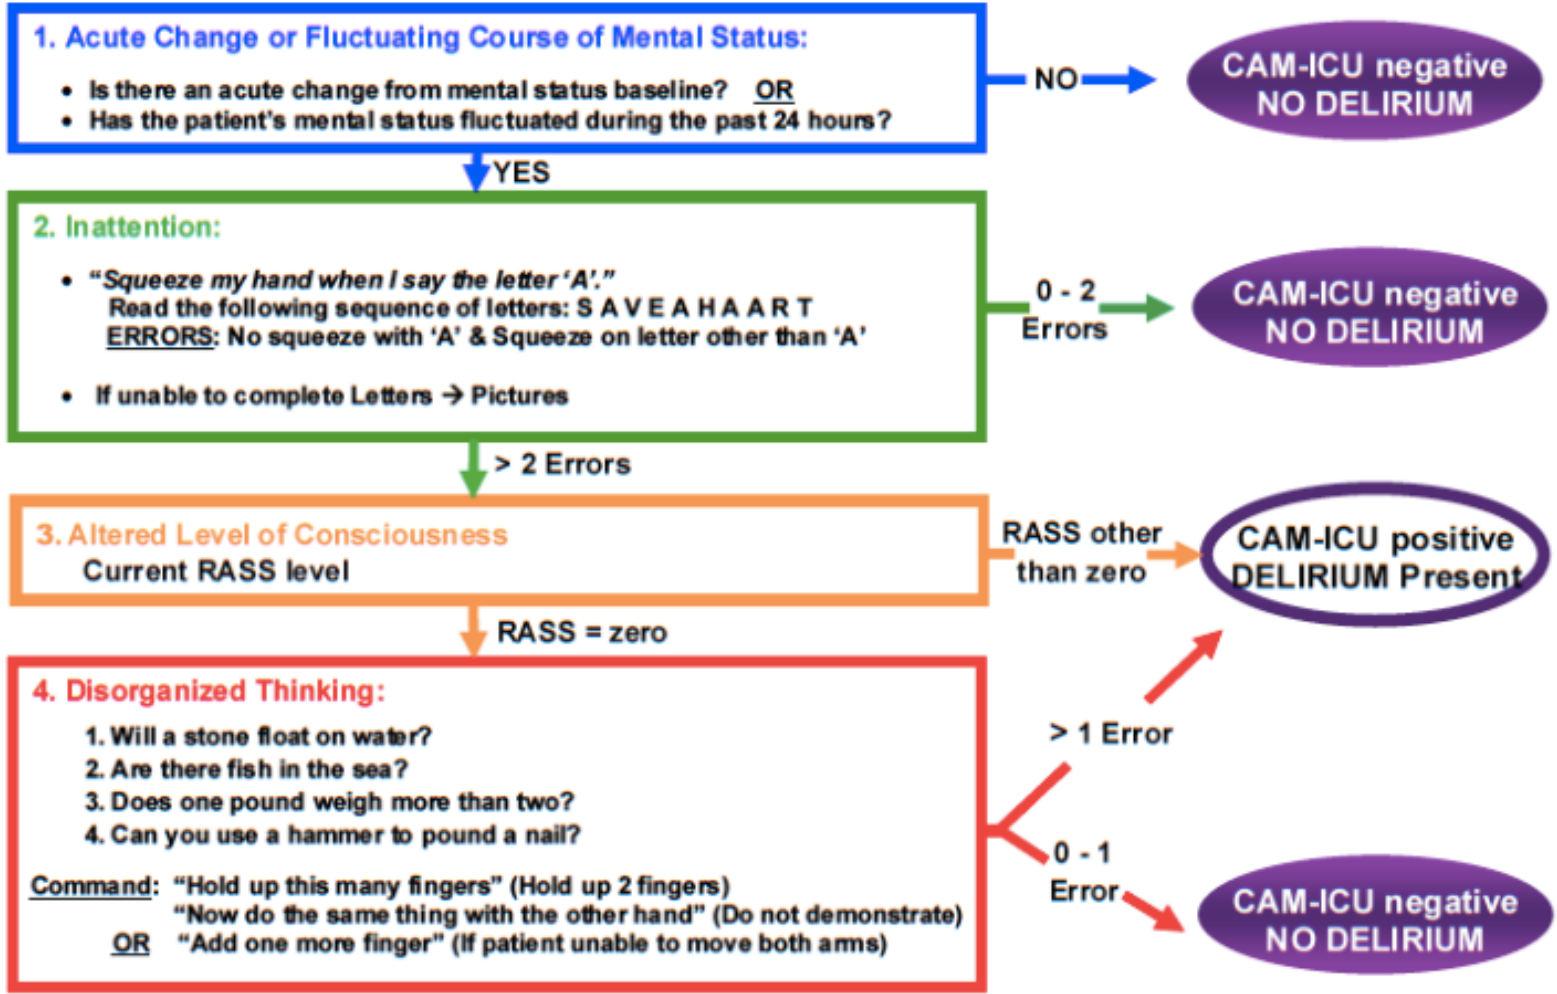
1. Acute Change or Fluctuating Course of Mental Status:

• Is there an acute change from mental status baseline? OR
• Has the patient's mental status fluctuated during the past 24 hours?

NO

CAM-ICU negative
NO DELIRIUM

YES

2. Inattention:

• "Squeeze my hand when I say the letter 'A'."
Read the following sequence of letters: S A V E A H A A R T
ERRORS: No squeeze with 'A' & Squeeze on letter other than 'A'

• If unable to complete Letters → Pictures

0 - 2
Errors

CAM-ICU negative
NO DELIRIUM

> 2 Errors

3. Altered Level of Consciousness
Current RASS level

RASS other than zero

CAM-ICU positive
DELIRIUM Present

RASS = zero

4. Disorganized Thinking:
1. Will a stone float on water?
2. Are there fish in the sea?
3. Does one pound weigh more than two?
4. Can you use a hammer to pound a nail?

Command: "Hold up this many fingers" (Hold up 2 fingers)
"Now do the same thing with the other hand" (Do not demonstrate)
OR "Add one more finger" (If patient unable to move both arms)

> 1 Error

0 - 1
Error

CAM-ICU negative
NO DELIRIUM